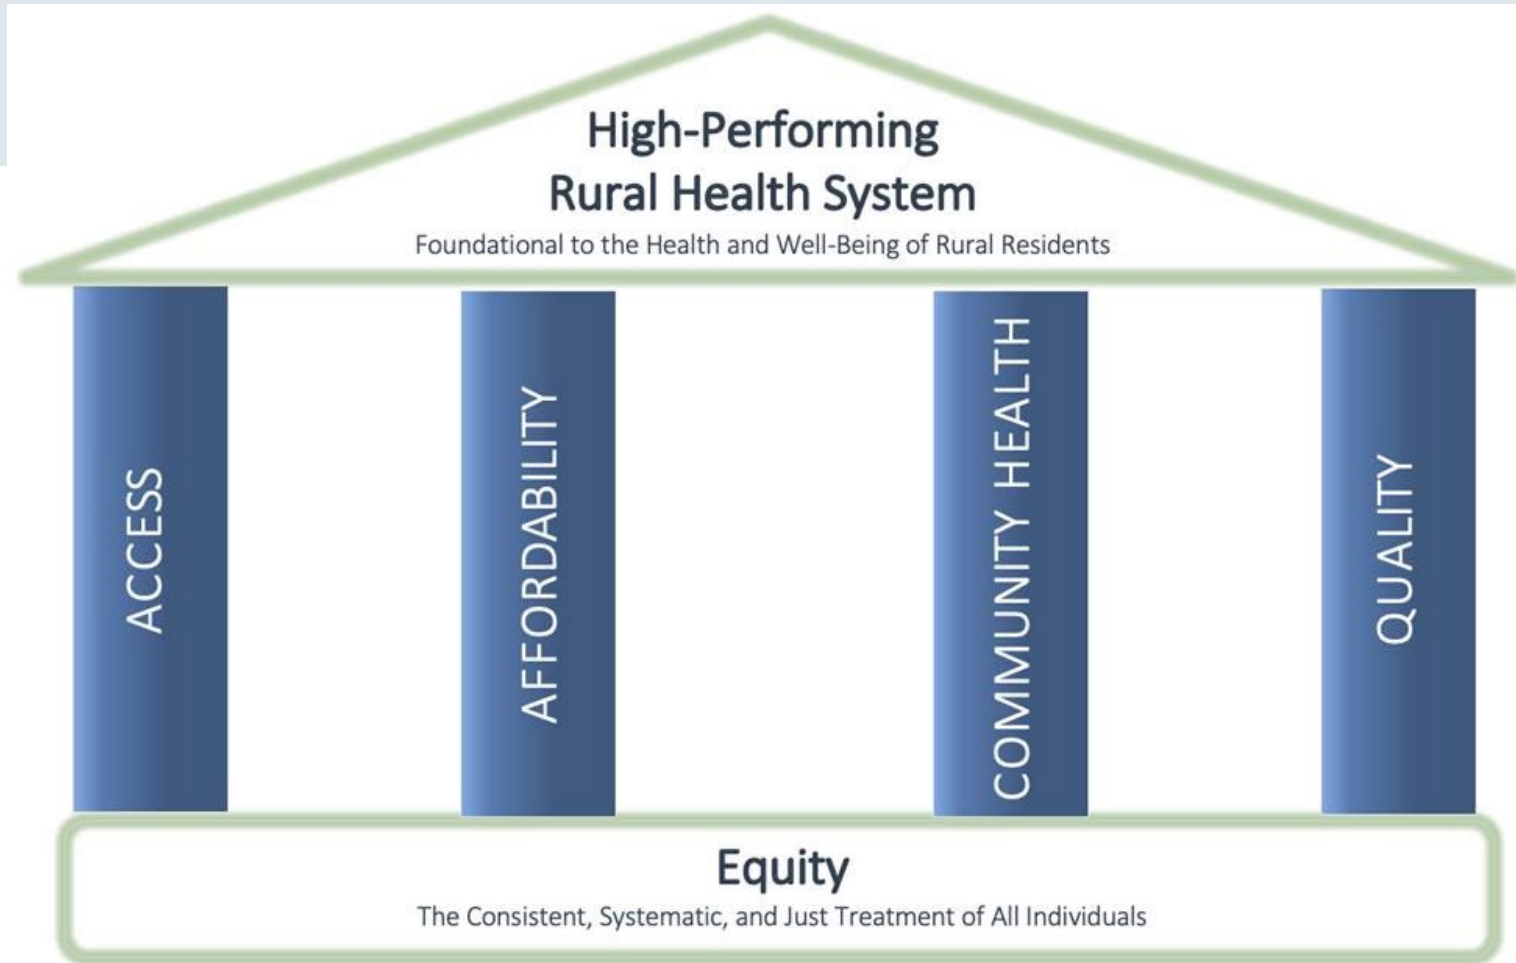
High-Performing
Rural Health System
Foundational to the Health and Well-Being of Rural Residents

ACCESS

AFFORDABILITY

COMMUNITY HEALTH

QUALITY

Equity
The Consistent, Systematic, and Just Treatment of All Individuals